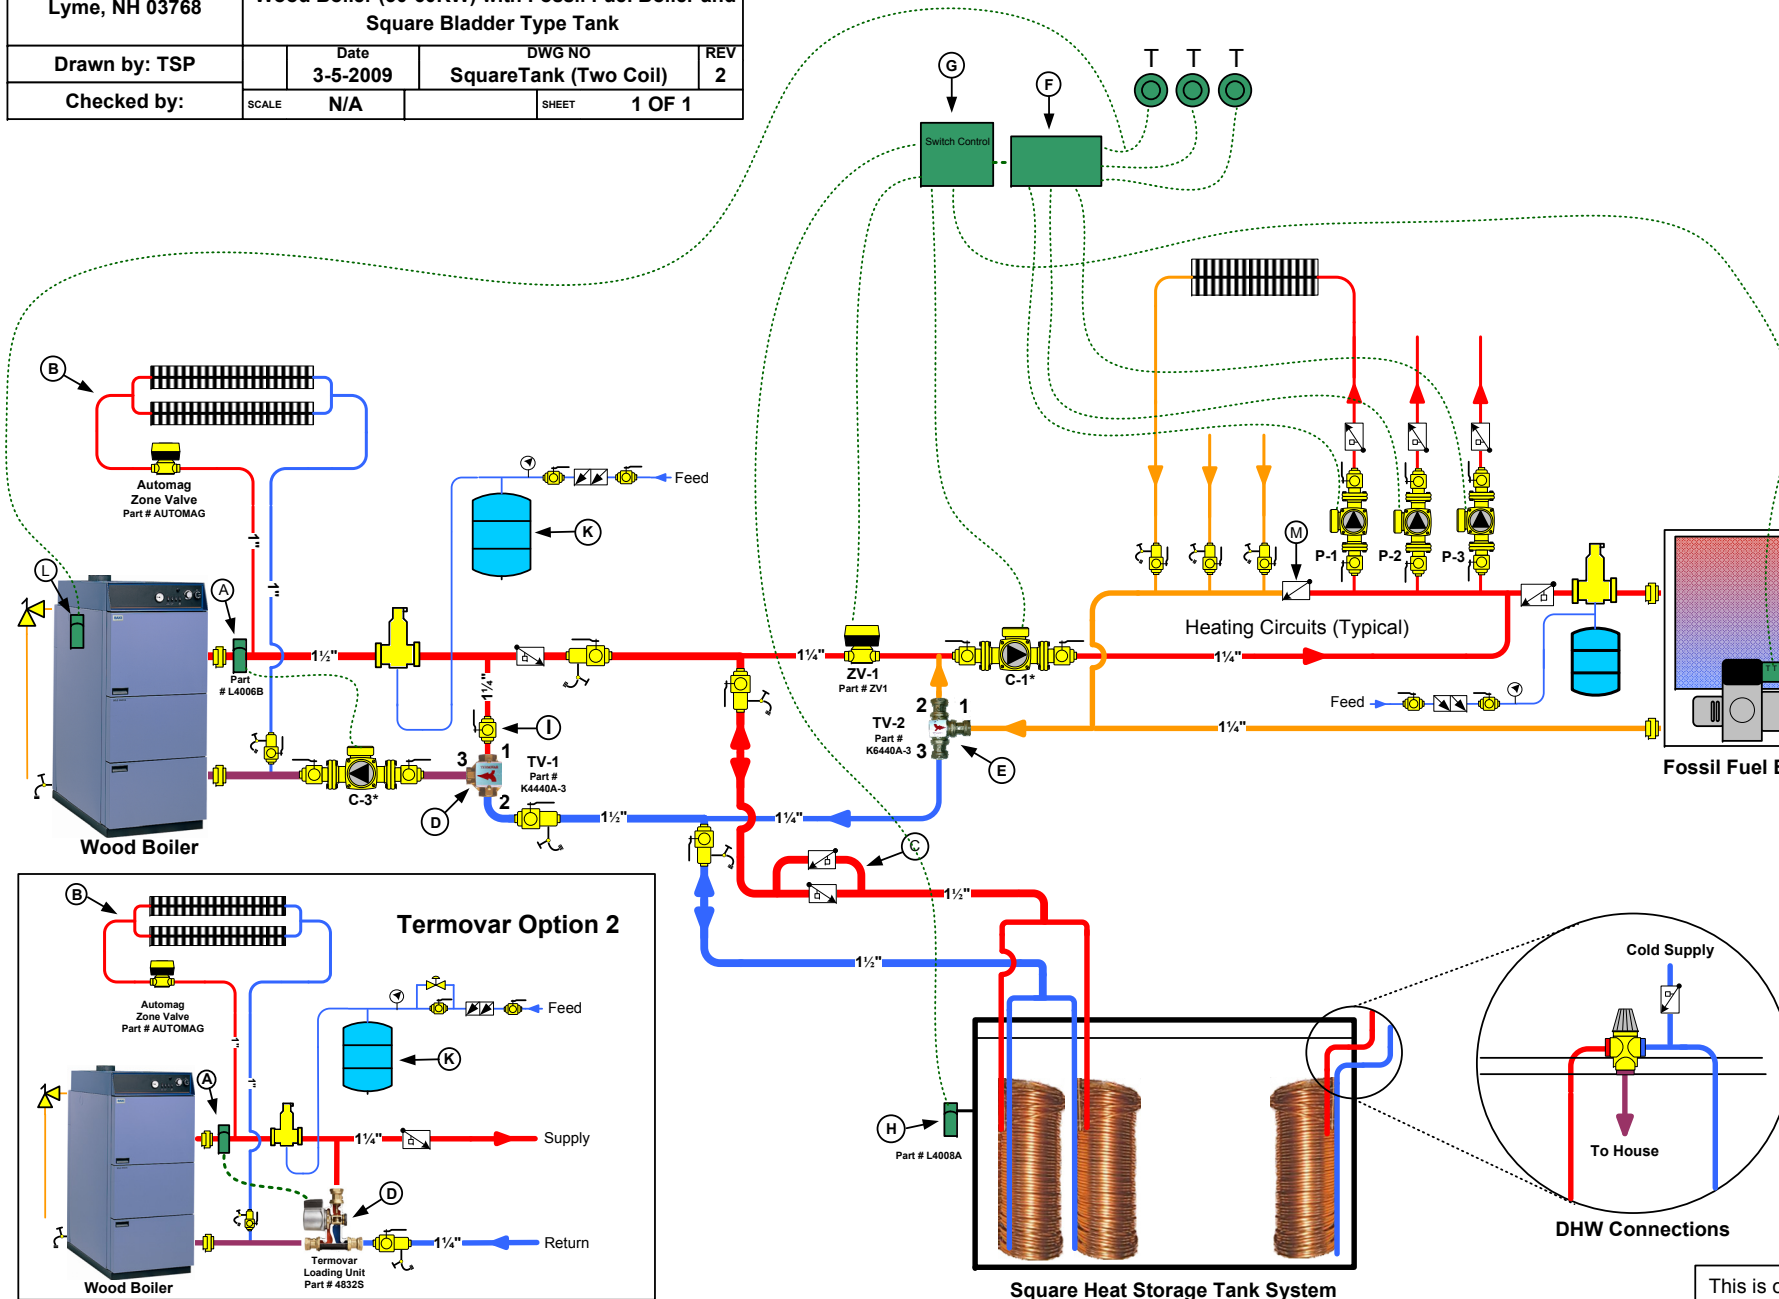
Lyme, NH 03768

Wood Boiler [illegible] with Fossil Fuel Boiler and Square Bladder Type Tank

Drawn by: TSP

Date 3-5-2009

DWG NO SquareTank (Two Coil)

REV 2

Checked by:

SCALE N/A

SHEET 1 OF 1

G

F

T T T

Switch Control

B

Automag Zone Valve Part # AUTOMAG

Feed

K

L

A

Part # L4006B

1½"

1¼"

I

1¼"

ZV-1 Part # ZV1

C-1*

1¼"

M

P-1 P-2 P-3

Heating Circuits (Typical)

Feed

1¼"

2 1

TV-2 Part # K6440A-3 3

E

Fossil Fuel B

3 1

TV-1 Part # K4440A-3

C-3*

D

2

1½"

1¼"

C

Wood Boiler

1½"

1½"

B

Termovar Option 2

Automag Zone Valve Part # AUTOMAG

Feed

K

A

1¼"

Supply

D

Termovar Loading Unit Part # 4832S

1¼"

Return

Wood Boiler

H

Part # L4008A

Cold Supply

To House

DHW Connections

Square Heat Storage Tank System

This is c